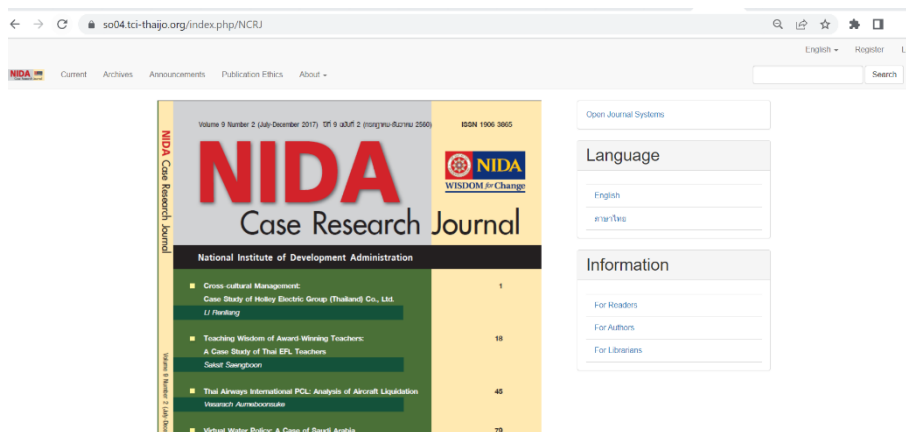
so04.tci-thaijo.org/index.php/NCRJ

English ▾ Register L

NIDA Current Archives Announcements Publication Ethics About ▾

Search

Volume 9 Number 2 (July-December 2017) ปีที่ 9 ฉบับที่ 2 (กรกฎาคม-ธันวาคม 2560) ISSN 1906 3865

NIDA Case Research Journal

NIDA
WISDOM for Change

NIDA Case Research Journal

National Institute of Development Administration

Cross-cultural Management: Case Study of Holley Electric Group (Thailand) Co., Ltd. 1
Li Renfang

Teaching Wisdom of Award-Winning Teachers: A Case Study of Thai EFL Teachers 18
Saksit Saengboon

Thai Airways International PCL: Analysis of Aircraft Liquidation 48
Vasarach Aumsboonsuke

Virtual Water Policy: A Case of Saudi Arabia 79

Volume 9 Number 2 July-Dec

Open Journal Systems

Language

English

ภาษาไทย

Information

For Readers

For Authors

For Librarians